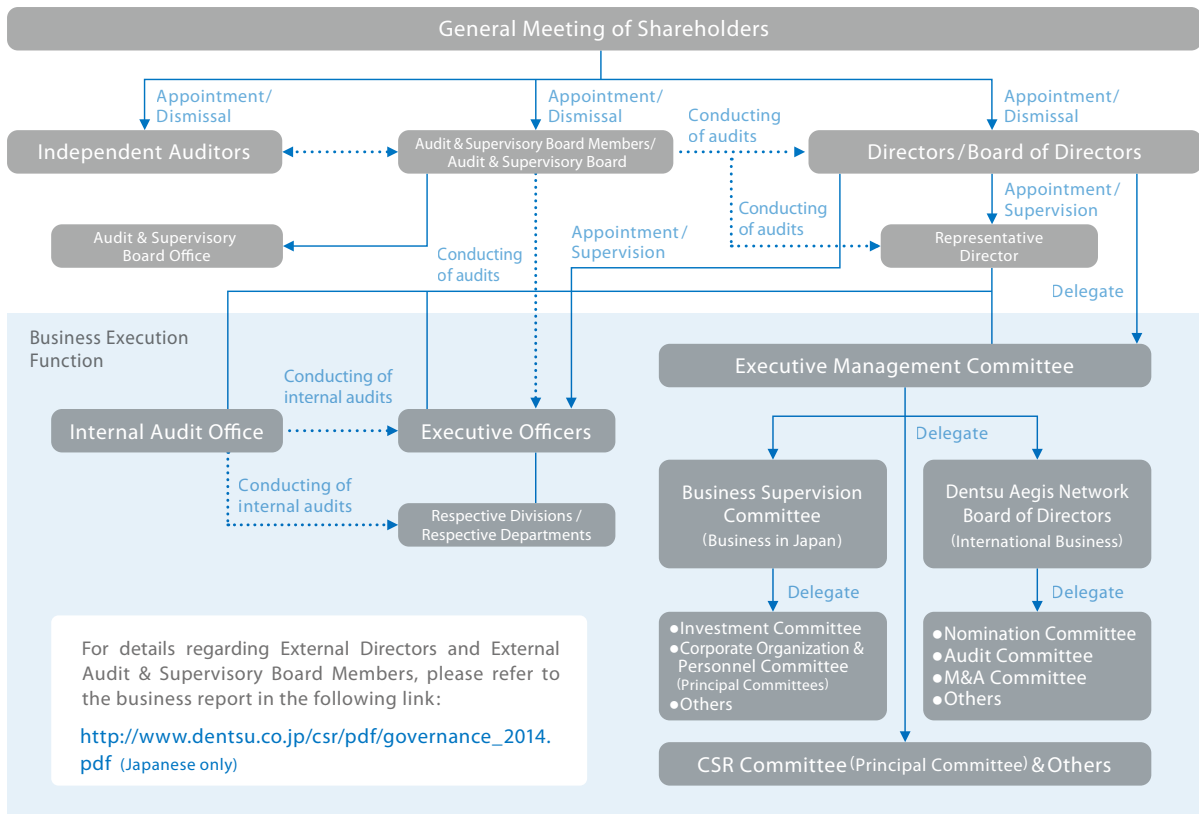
General Meeting of Shareholders

Appointment/ Dismissal

Appointment/ Dismissal

Appointment/ Dismissal

Independent Auditors

Audit & Supervisory Board Members/ Audit & Supervisory Board

Conducting of audits

Directors/Board of Directors

Appointment/ Supervision

Audit & Supervisory Board Office

Conducting of audits

Appointment/ Supervision

Conducting of audits

Representative Director

Delegate

Business Execution Function

Executive Management Committee

Conducting of internal audits

Internal Audit Office

Executive Officers

Delegate

Conducting of internal audits

Respective Divisions / Respective Departments

Business Supervision Committee (Business in Japan)

Dentsu Aegis Network Board of Directors (International Business)

Delegate

Delegate

●Investment Committee
●Corporate Organization & Personnel Committee (Principal Committees)
●Others

●Nomination Committee
●Audit Committee
●M&A Committee
●Others

For details regarding External Directors and External Audit & Supervisory Board Members, please refer to the business report in the following link:

http://www.dentsu.co.jp/csr/pdf/governance_2014.pdf (Japanese only)

CSR Committee (Principal Committee) & Others